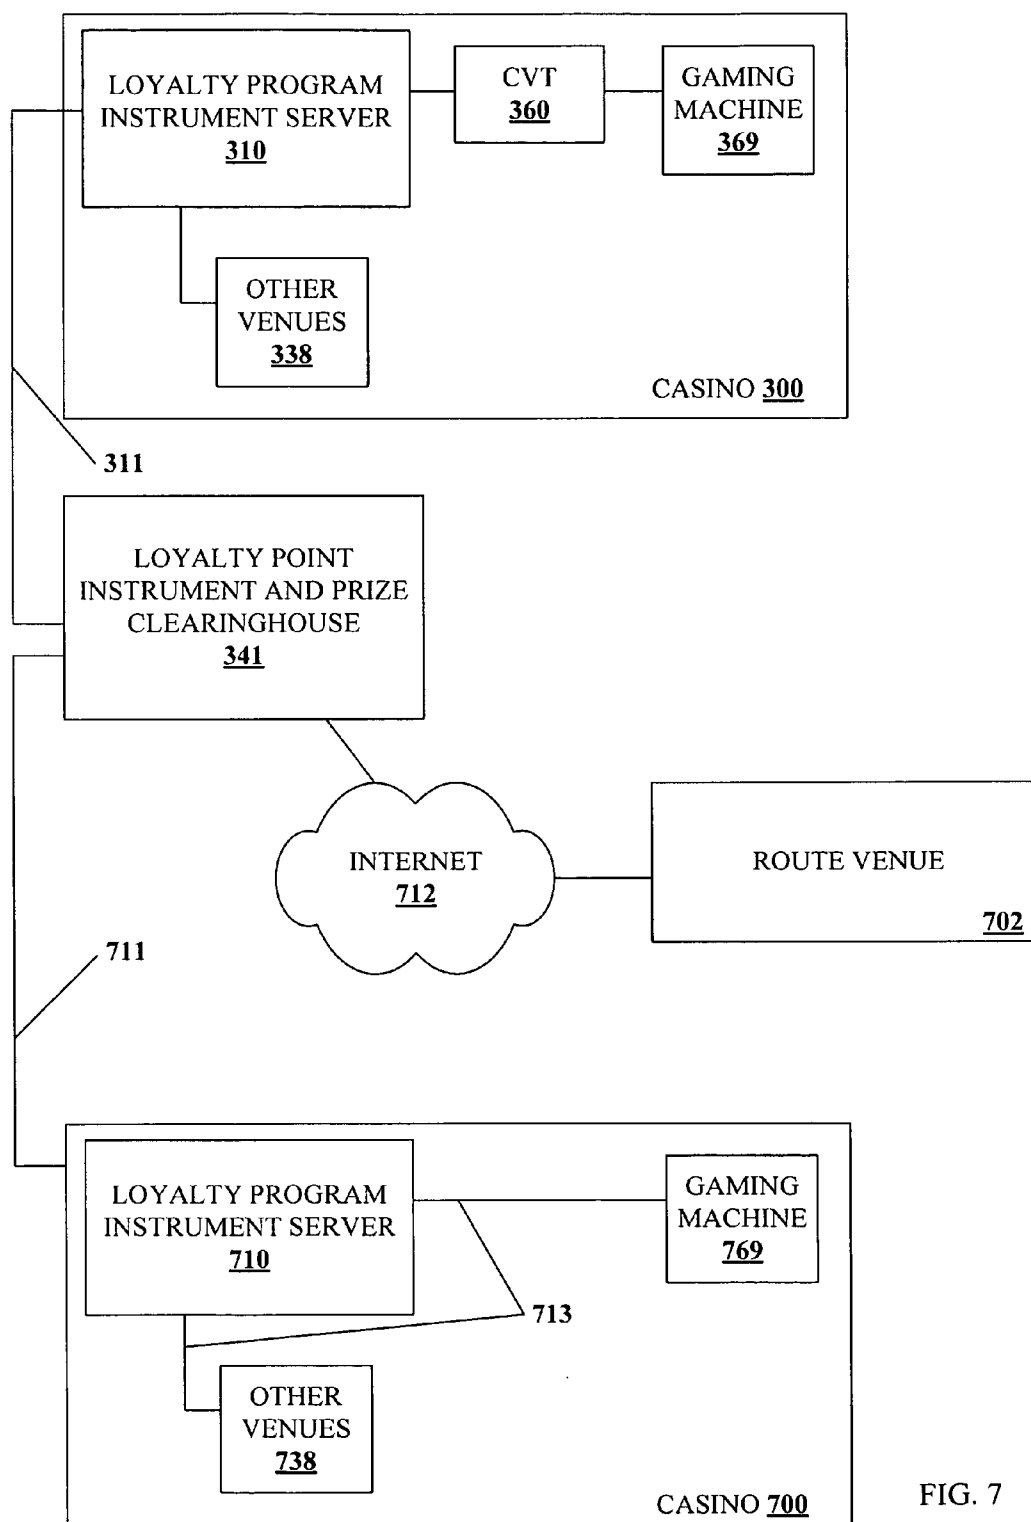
LOYALTY PROGRAM INSTRUMENT SERVER
310

CVT
360

GAMING MACHINE
369

OTHER VENUES
338

CASINO 300

311

LOYALTY POINT INSTRUMENT AND PRIZE CLEARINGHOUSE
341

INTERNET
712

ROUTE VENUE

702

711

LOYALTY PROGRAM INSTRUMENT SERVER
710

GAMING MACHINE
769

713

OTHER VENUES
738

CASINO 700

FIG. 7